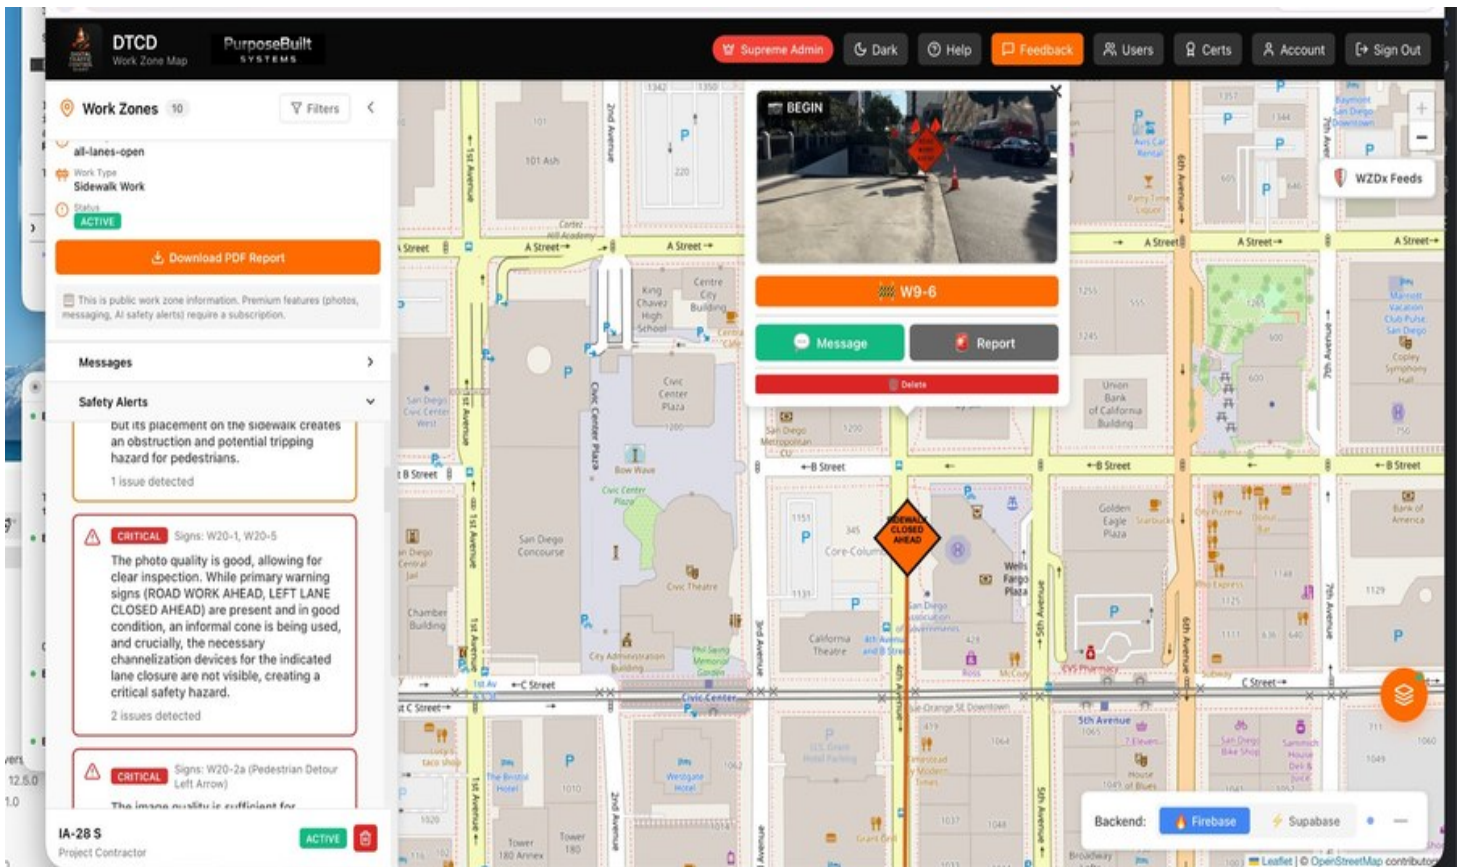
DTCD
Work Zone Map
PurposeBuilt
SYSTEMS

Supreme Admin | Dark | Help | Feedback | Users | Certs | Account | Sign Out

Work Zones 10
Filters

all-lanes-open
Work Type
Sidewalk Work
Status
ACTIVE

Download PDF Report

This is public work zone information. Premium features (photos, messaging, AI safety alerts) require a subscription.

Messages

Safety Alerts

but its placement on the sidewalk creates an obstruction and potential tripping hazard for pedestrians.
1 issue detected

CRITICAL Signs: W20-1, W20-5
The photo quality is good, allowing for clear inspection. While primary warning signs (ROAD WORK AHEAD, LEFT LANE CLOSED AHEAD) are present and in good condition, an informal cone is being used, and crucially, the necessary channelization devices for the indicated lane closure are not visible, creating a critical safety hazard.
2 issues detected

CRITICAL Signs: W20-2a (Pedestrian Detour Left Arrow)
The image quality is sufficient for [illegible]

IA-28 S
Project Contractor
ACTIVE

BEGIN
W9-6
Message
Report
Delete

SIDEWALK CLOSED AHEAD

WZDx Feeds

A Street
B Street
C Street
1st Avenue
2nd Avenue
3rd Avenue
4th Avenue
5th Avenue
6th Avenue
7th Avenue
Civic Center Plaza
101 Ash
King Chavez High School
Centre City Building
Civic Center Plaza
San Diego Concourse
Civic Theatre
City Administration Building
California Theatre
Union Bank of California Building
Golden Eagle Plaza
Wells Fargo Plaza
San Diego Metropolitan
Core-Columbia
Bank of America
Copley Symphony Hall
Marriott Vacation Club Pulse San Diego
Chamber Building
San Diego Central Jail
The Bristol Hotel
Westgate Hotel
Tower 180
Tower 180 Annex
Broadway

Backend: Firebase Supabase

Leaflet | © OpenStreetMap contributors